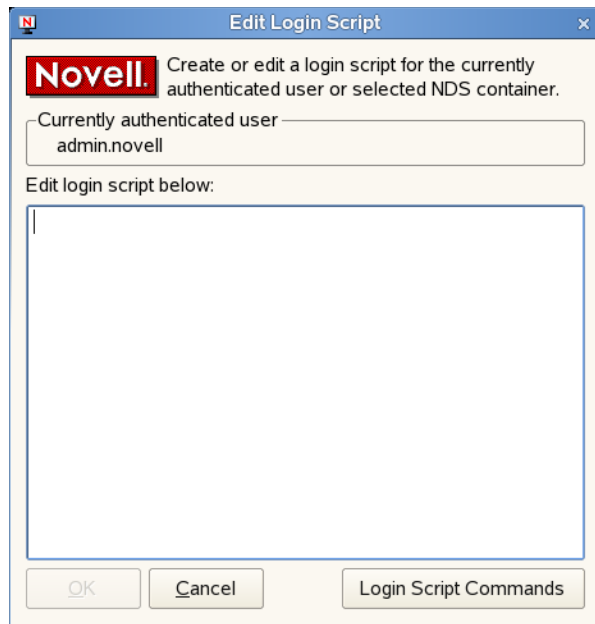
Edit Login Script

×

Novell.

Create or edit a login script for the currently authenticated user or selected NDS container.

Currently authenticated user

admin.novell

Edit login script below:

OK

Cancel

Login Script Commands